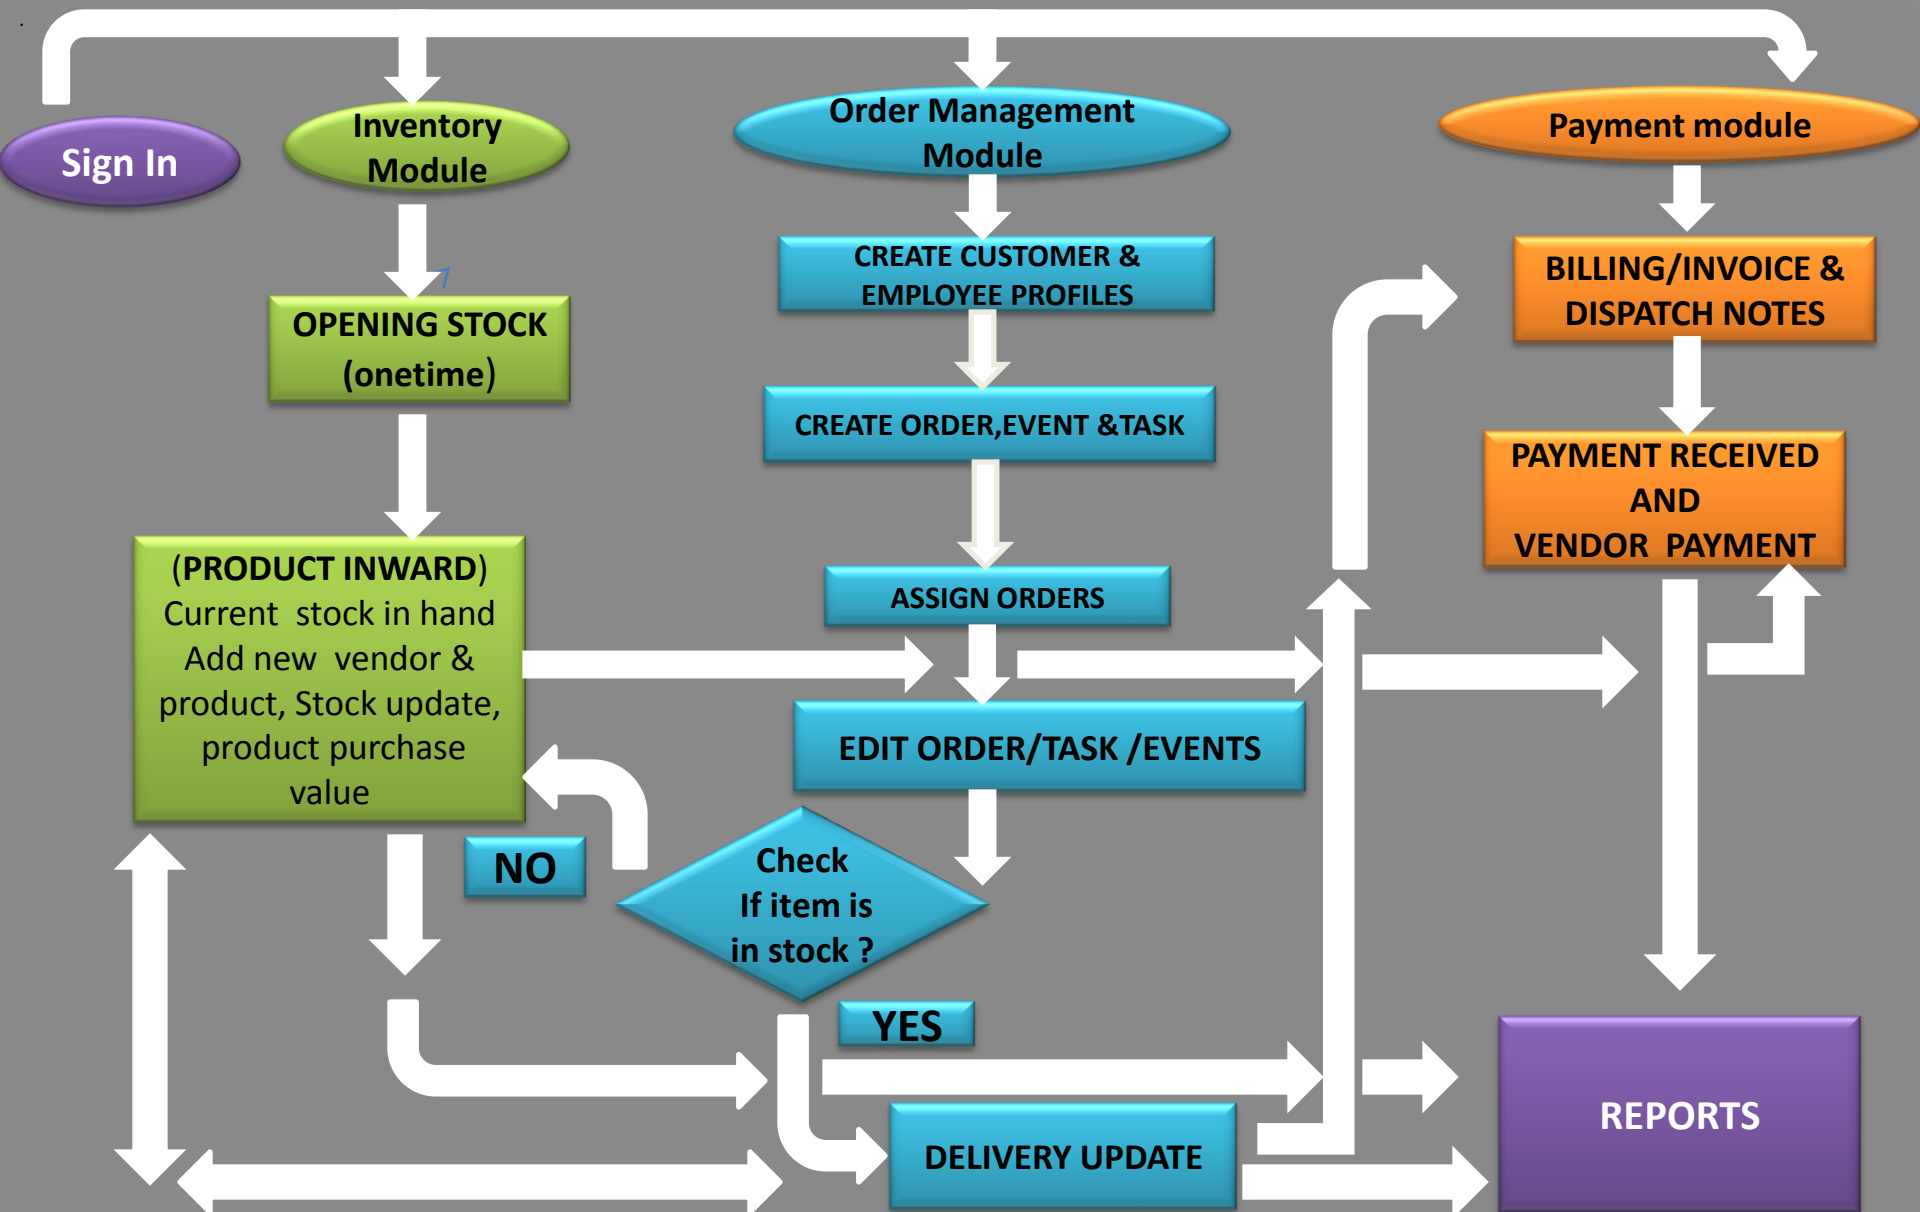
Sign In

Inventory Module

Order Management Module

Payment module

OPENING STOCK (onetime)

CREATE CUSTOMER & EMPLOYEE PROFILES

CREATE ORDER,EVENT &TASK

ASSIGN ORDERS

BILLING/INVOICE & DISPATCH NOTES

PAYMENT RECEIVED AND VENDOR PAYMENT

(PRODUCT INWARD) Current stock in hand Add new vendor & product, Stock update, product purchase value

EDIT ORDER/TASK /EVENTS

NO

Check If item is in stock ?

YES

DELIVERY UPDATE

REPORTS